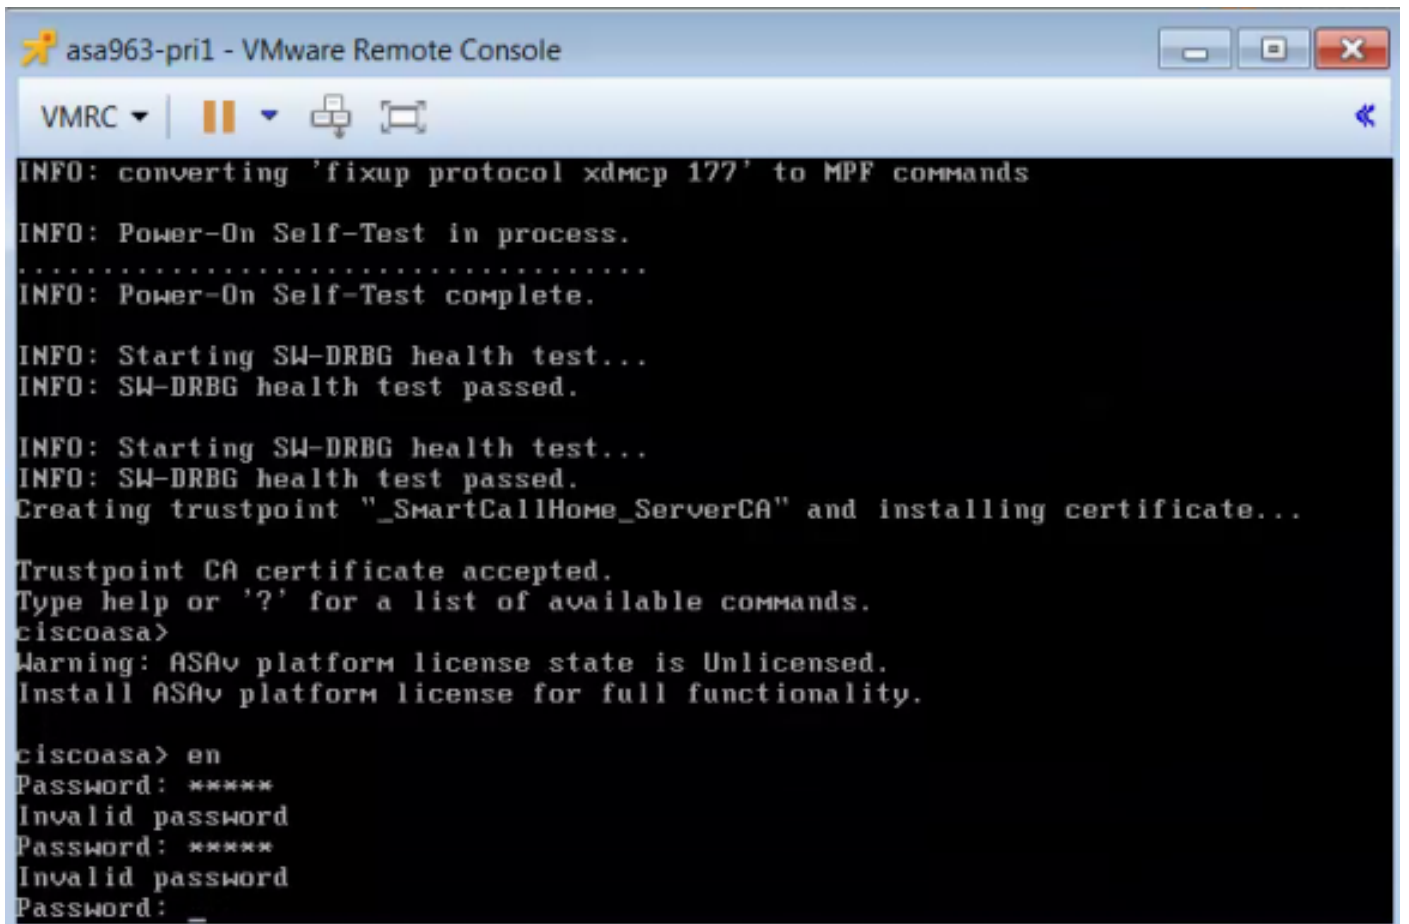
asa963-pri1 - VMware Remote Console

VMRC

INFO: converting 'fixup protocol xdmcp 177' to MPF commands

INFO: Power-On Self-Test in process.
.......................................
INFO: Power-On Self-Test complete.

INFO: Starting SW-DRBG health test...
INFO: SW-DRBG health test passed.

INFO: Starting SW-DRBG health test...
INFO: SW-DRBG health test passed.
Creating trustpoint "_SmartCallHome_ServerCA" and installing certificate...

Trustpoint CA certificate accepted.
Type help or '?' for a list of available commands.
ciscoasa>
Warning: ASAv platform license state is Unlicensed.
Install ASAv platform license for full functionality.

ciscoasa> en
Password: *****
Invalid password
Password: *****
Invalid password
Password: _